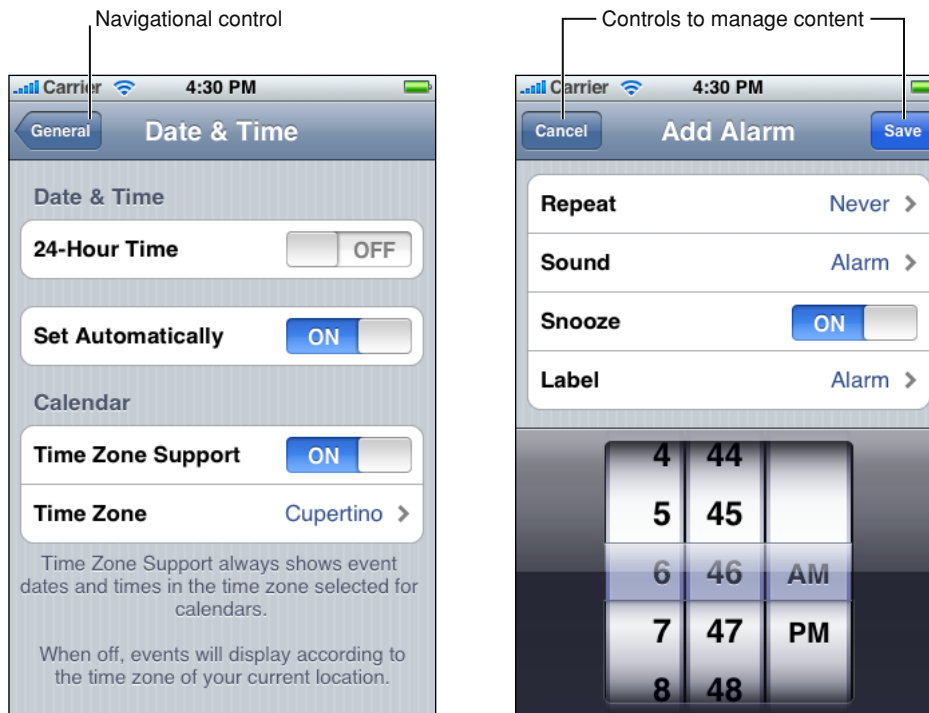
Navigational control

Carrier 4:30 PM

General Date & Time

Date & Time

24-Hour Time OFF

Set Automatically ON

Calendar

Time Zone Support ON

Time Zone Cupertino

Time Zone Support always shows event dates and times in the time zone selected for calendars.

When off, events will display according to the time zone of your current location.

Controls to manage content

Carrier 4:30 PM

Cancel Add Alarm Save

Repeat Never

Sound Alarm

Snooze ON

Label Alarm

| 4 | 44 | |
|---|---|---|
| 5 | 45 | |
| 6 | 46 | AM |
| 7 | 47 | PM |
| 8 | 48 | |